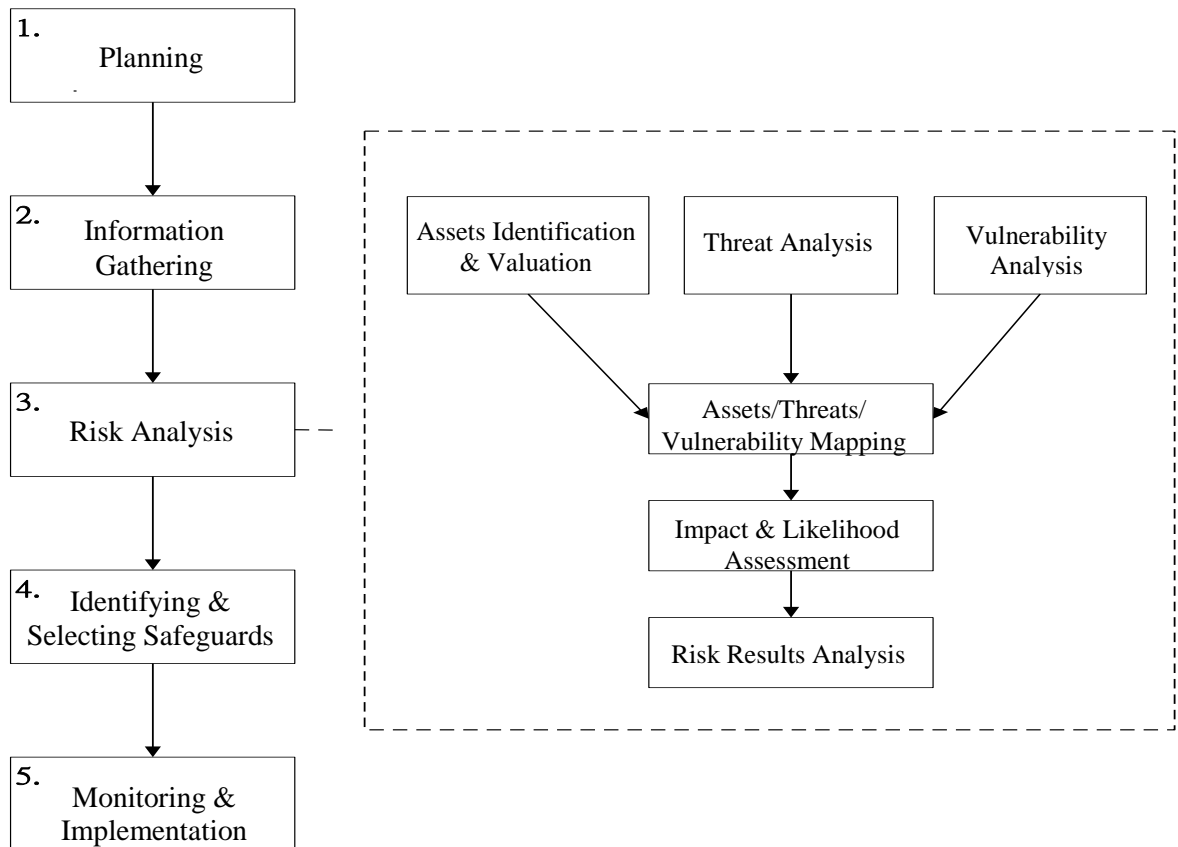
1. Planning

2. Information Gathering

3. Risk Analysis

4. Identifying & Selecting Safeguards

5. Monitoring & Implementation

Assets Identification & Valuation

Threat Analysis

Vulnerability Analysis

Assets/Threats/ Vulnerability Mapping

Impact & Likelihood Assessment

Risk Results Analysis